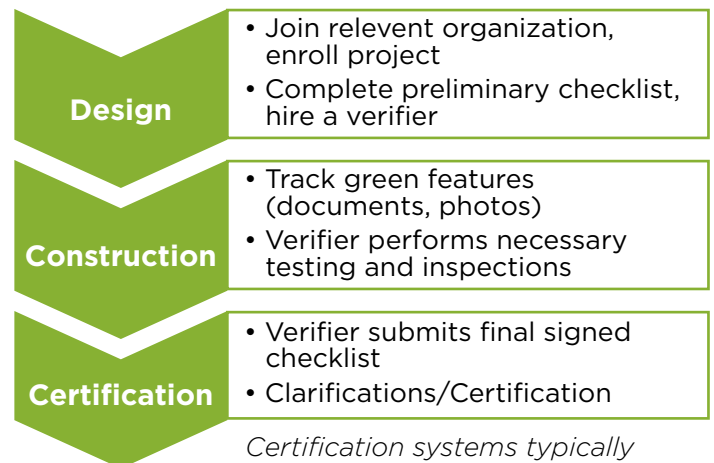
Design

• Join relevent organization, enroll project
• Complete preliminary checklist, hire a verifier

Construction

• Track green features (documents, photos)
• Verifier performs necessary testing and inspections

Certification

• Verifier submits final signed checklist
• Clarifications/Certification

Certification systems typically